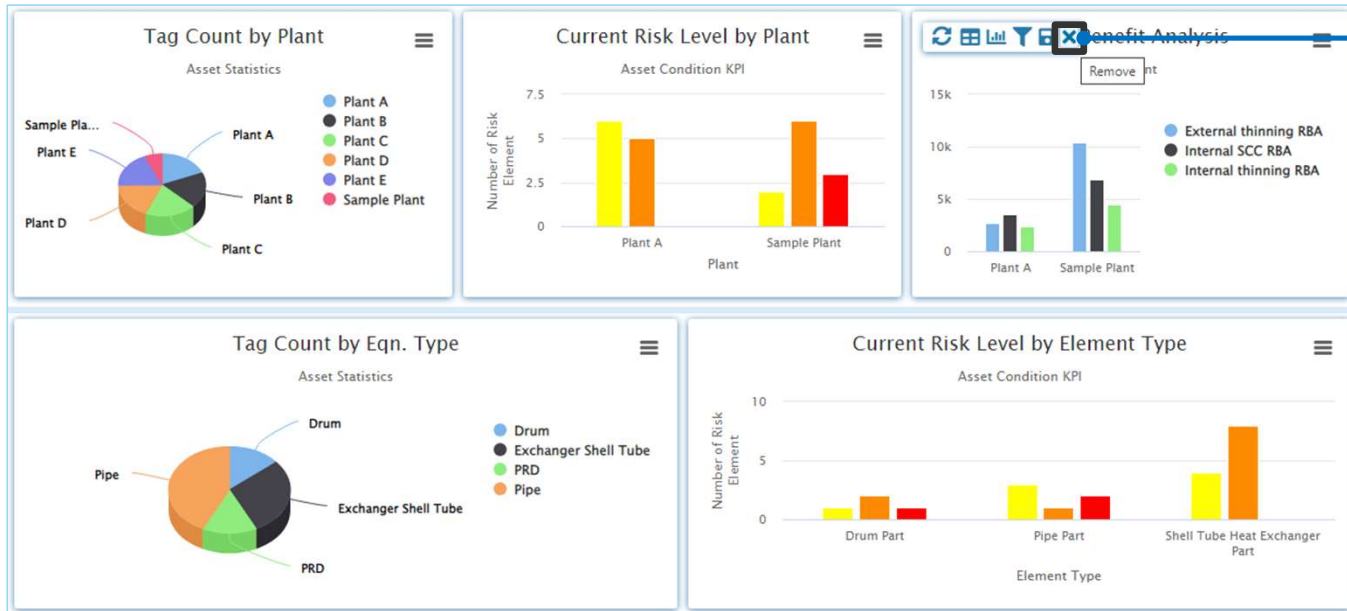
Tag Count by Plant

Asset Statistics

Sample Pla...
Plant A
Plant E
Plant B
Plant D
Plant C

Plant A
Plant B
Plant C
Plant D
Plant E
Sample Plant

Current Risk Level by Plant

Asset Condition KPI

Number of Risk Element

7.5
5
2.5
0

Plant A
Sample Plant
Plant

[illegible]enefit Analysis

Remove

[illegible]nt

15k
10k
5k
0

Plant A
Sample Plant

External thinning RBA
Internal SCC RBA
Internal thinning RBA

Tag Count by Eqn. Type

Asset Statistics

Drum
Pipe
Exchanger Shell Tube
PRD

Drum
Exchanger Shell Tube
PRD
Pipe

Current Risk Level by Element Type

Asset Condition KPI

Number of Risk Element

10
5
0

Drum Part
Pipe Part
Shell Tube Heat Exchanger Part

Element Type